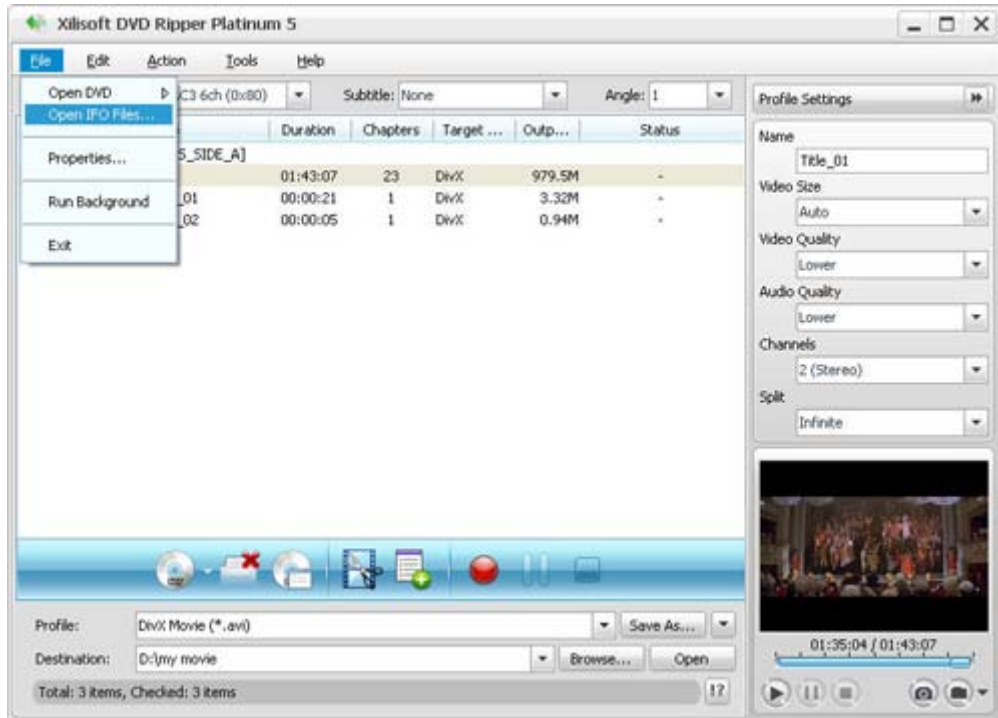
Xilisoft DVD Ripper Platinum 5

File Edit Action Tools Help

Open DVD
Open IFO Files...
Properties...
Run Background
Exit

C3 6ch (0x80) Subtitle: None Angle: 1

| | Duration | Chapters | Target ... | Outp... | Status |
|---|---|---|---|---|---|
| 5_SIDE_A] | | | | | |
| | 01:43:07 | 23 | DivX | 979.5M | - |
| _01 | 00:00:21 | 1 | DivX | 3.32M | - |
| _02 | 00:00:05 | 1 | DivX | 0.94M | - |

Profile Settings
Name
Title_01
Video Size
Auto
Video Quality
Lower
Audio Quality
Lower
Channels
2 (Stereo)
Split
Infinite

Profile: DivX Movie (*.avi) Save As...
Destination: D:\my movie Browse... Open
Total: 3 items, Checked: 3 items !?

01:35:04 / 01:43:07